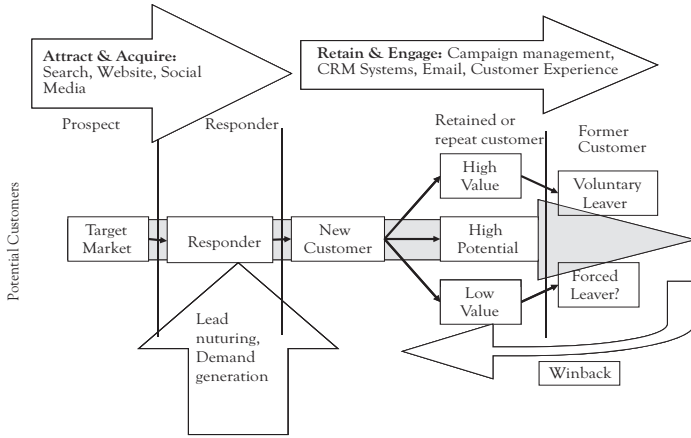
Attract & Acquire: Search, Website, Social Media

Retain & Engage: Campaign management, CRM Systems, Email, Customer Experience

Prospect

Responder

Retained or repeat customer

Former Customer

Potential Customers

Target Market

Responder

New Customer

High Value

High Potential

Low Value

Voluntary Leaver

Forced Leaver?

Lead nuturing, Demand generation

Winback